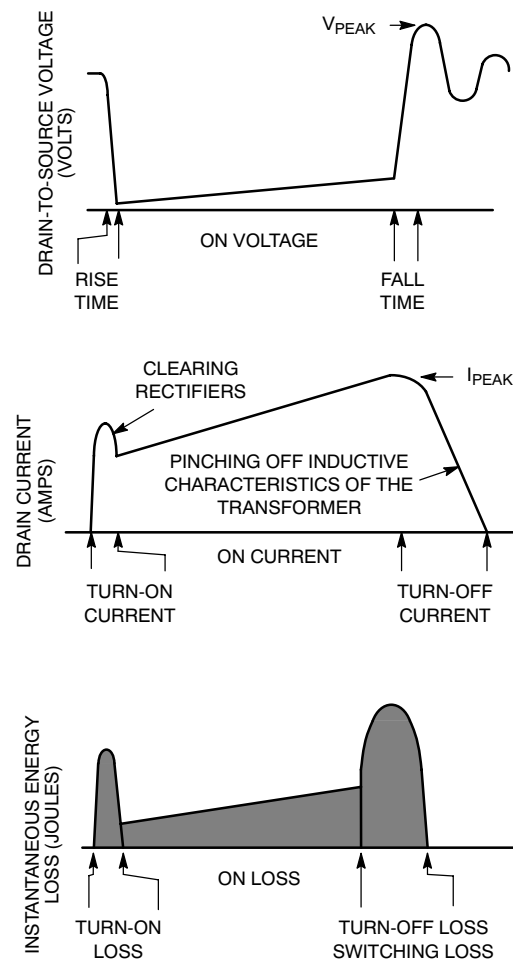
DRAIN-TO-SOURCE VOLTAGE (VOLTS)

$V_{PEAK}$

ON VOLTAGE

RISE TIME

FALL TIME

DRAIN CURRENT (AMPS)

CLEARING RECTIFIERS

$I_{PEAK}$

PINCHING OFF INDUCTIVE CHARACTERISTICS OF THE TRANSFORMER

ON CURRENT

TURN-ON CURRENT

TURN-OFF CURRENT

INSTANTANEOUS ENERGY LOSS (JOULES)

ON LOSS

TURN-ON LOSS

TURN-OFF LOSS SWITCHING LOSS